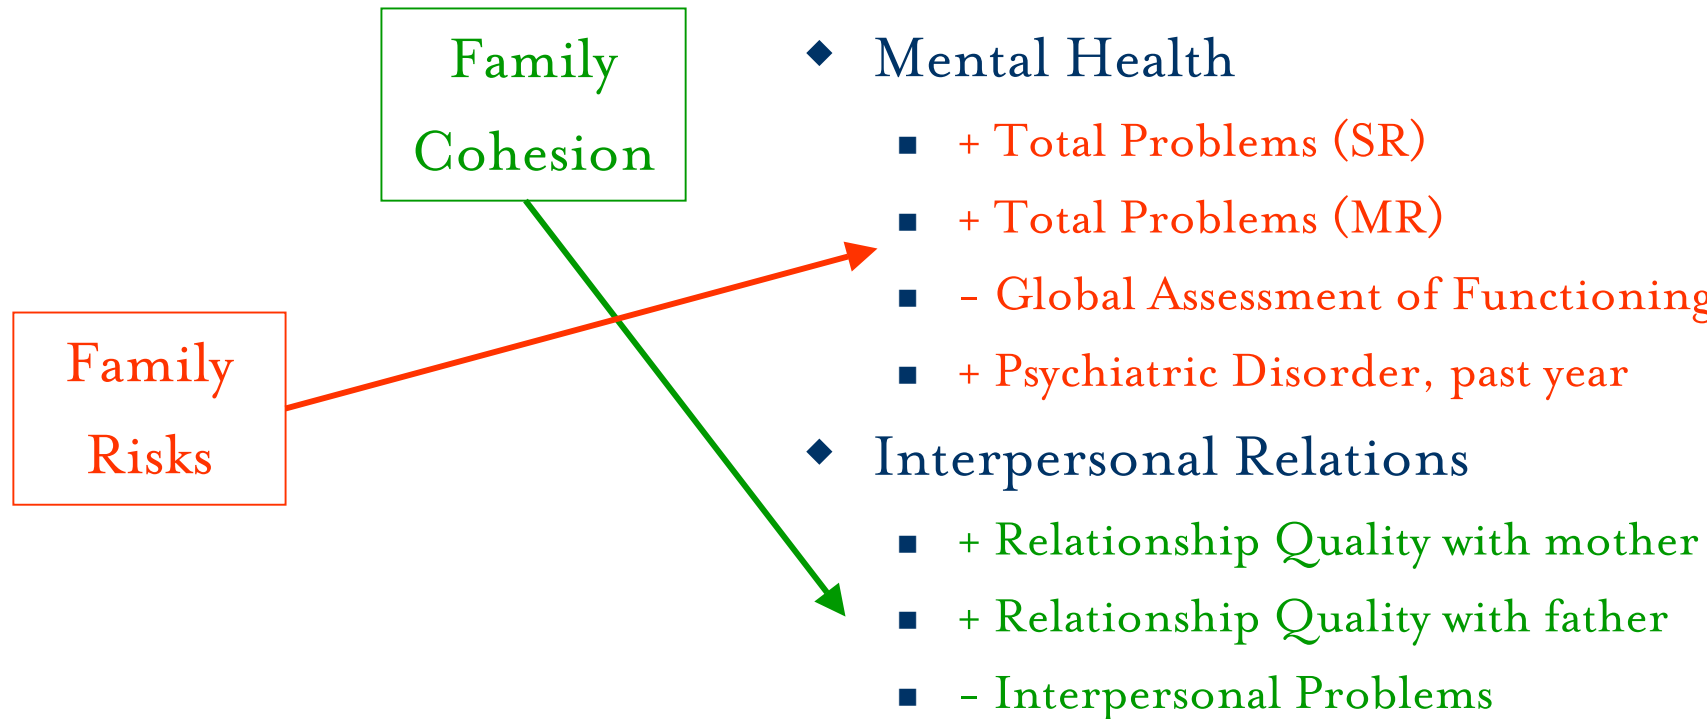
Family Cohesion

Family Risks

Mental Health

+ Total Problems (SR)

+ Total Problems (MR)

- Global Assessment of Functioning

+ Psychiatric Disorder, past year

Interpersonal Relations

+ Relationship Quality with mother

+ Relationship Quality with father

- Interpersonal Problems